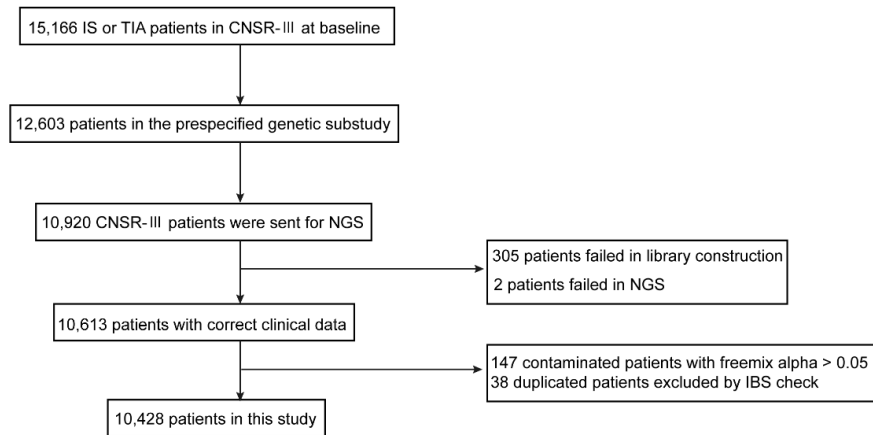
15,166 IS or TIA patients in CNSR-Ⅲ at baseline

12,603 patients in the prespecified genetic substudy

10,920 CNSR-Ⅲ patients were sent for NGS

305 patients failed in library construction
2 patients failed in NGS

10,613 patients with correct clinical data

147 contaminated patients with freemix alpha > 0.05
38 duplicated patients excluded by IBS check

10,428 patients in this study